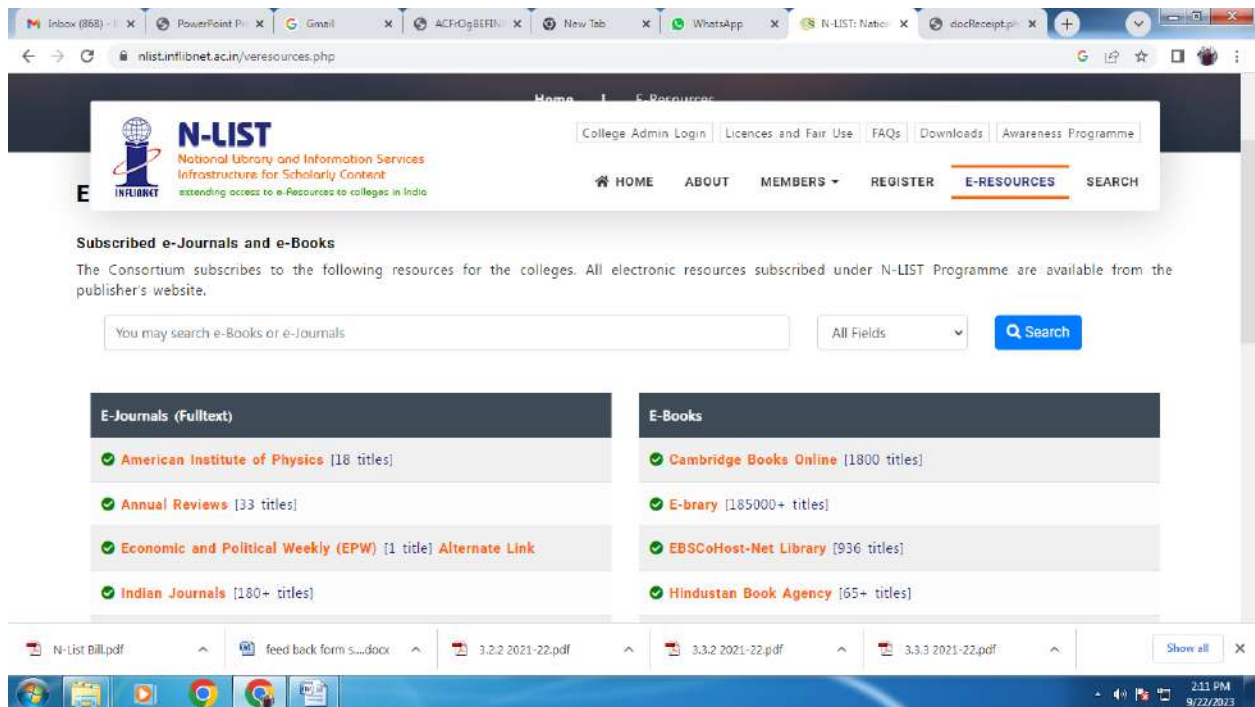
Inbox (868) - | PowerPoint Pr | Gmail | ACFrOgBEFIN | New Tab | WhatsApp | N-LIST: Natio | docReceipt.ph

nlist.inflibnet.ac.in/veresources.php

Home | E-Resources

N-LIST
National Library and Information Services Infrastructure for Scholarly Content
extending access to e-Resources to colleges in India
INFLIBNET

College Admin Login | Licences and Fair Use | FAQs | Downloads | Awareness Programme

HOME ABOUT MEMBERS REGISTER E-RESOURCES SEARCH

E

Subscribed e-Journals and e-Books

The Consortium subscribes to the following resources for the colleges. All electronic resources subscribed under N-LIST Programme are available from the publisher's website.

You may search e-Books or e-Journals

All Fields

Search

| E-Journals (Fulltext) | E-Books |
|---|---|
| American Institute of Physics [18 titles] | Cambridge Books Online [1800 titles] |
| Annual Reviews [33 titles] | E-brary [185000+ titles] |
| Economic and Political Weekly (EPW) [1 title] Alternate Link | EBSCoHost-Net Library [936 titles] |
| Indian Journals [180+ titles] | Hindustan Book Agency [65+ titles] |

N-List Bill.pdf | feed back form s....docx | 3.2.2 2021-22.pdf | 3.3.2 2021-22.pdf | 3.3.3 2021-22.pdf | Show all

2:11 PM
9/22/2023